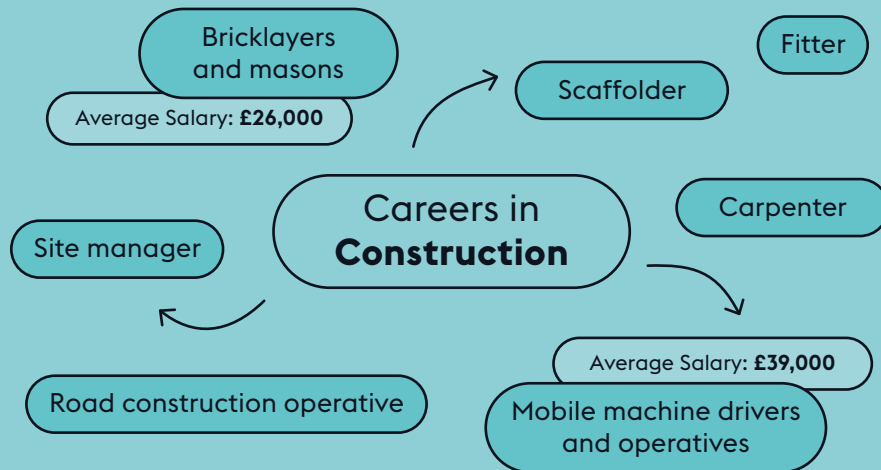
Bricklayers and masons

Average Salary: **£26,000**

Scaffolder

Fitter

Careers in **Construction**

Carpenter

Site manager

Average Salary: **£39,000**

Road construction operative

Mobile machine drivers and operatives